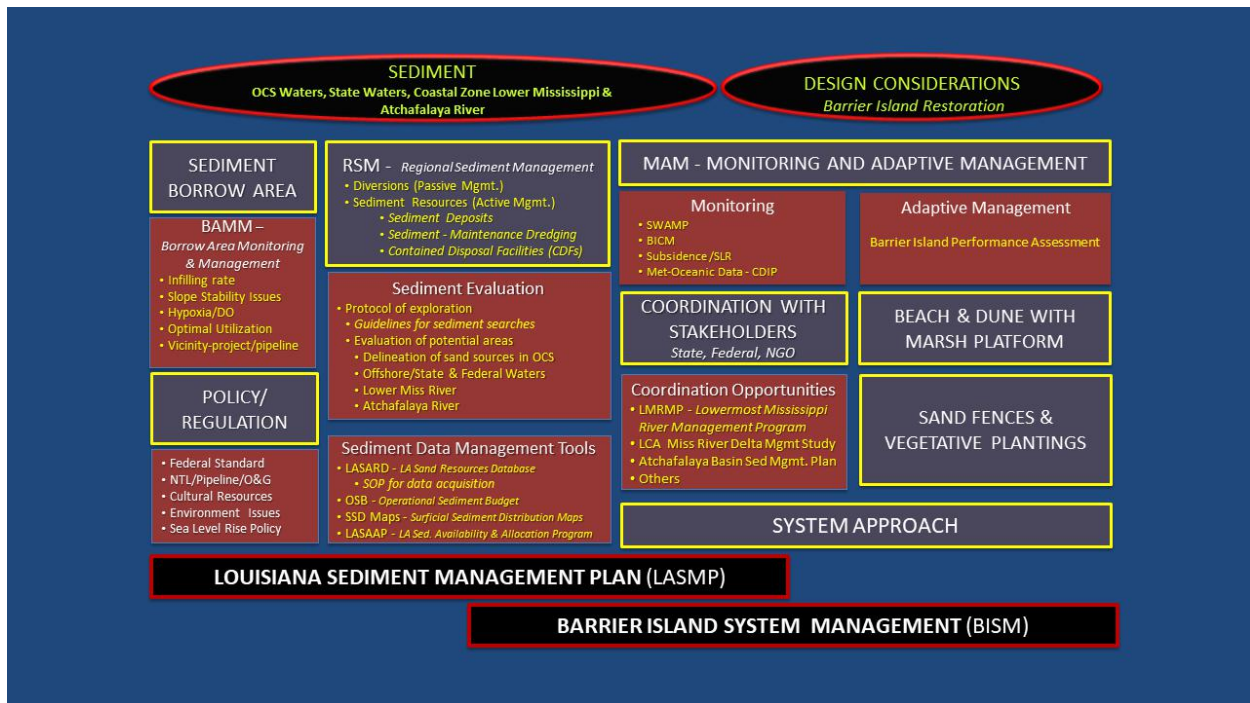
SEDIMENT
OCS Waters, State Waters, Coastal Zone Lower Mississippi & Atchafalaya River

DESIGN CONSIDERATIONS
Barrier Island Restoration

SEDIMENT BORROW AREA

BAMM – Borrow Area Monitoring & Management
• Infilling rate
• Slope Stability Issues
• Hypoxia/DO
• Optimal Utilization
• Vicinity-project/pipeline

POLICY/ REGULATION

• Federal Standard
• NTL/Pipeline/O&G
• Cultural Resources
• Environment Issues
• Sea Level Rise Policy

RSM - Regional Sediment Management
• Diversions (Passive Mgmt.)
• Sediment Resources (Active Mgmt.)
• Sediment Deposits
• Sediment - Maintenance Dredging
• Contained Disposal Facilities (CDFs)

Sediment Evaluation
• Protocol of exploration
• Guidelines for sediment searches
• Evaluation of potential areas
• Delineation of sand sources in OCS
• Offshore/State & Federal Waters
• Lower Miss River
• Atchafalaya River

Sediment Data Management Tools
• LASARD - LA Sand Resources Database
• SOP for data acquisition
• OSB - Operational Sediment Budget
• SSD Maps - Surficial Sediment Distribution Maps
• LASAAP - LA Sed. Availability & Allocation Program

MAM - MONITORING AND ADAPTIVE MANAGEMENT

Monitoring
• SWAMP
• BICM
• Subsidence /SLR
• Met-Oceanic Data - CDIP

Adaptive Management
Barrier Island Performance Assessment

COORDINATION WITH STAKEHOLDERS
State, Federal, NGO

BEACH & DUNE WITH MARSH PLATFORM

Coordination Opportunities
• LMRMP - Lowermost Mississippi River Management Program
• LCA Miss River Delta Mgmt Study
• Atchafalaya Basin Sed Mgmt. Plan
• Others

SAND FENCES & VEGETATIVE PLANTINGS

SYSTEM APPROACH

LOUISIANA SEDIMENT MANAGEMENT PLAN (LASMP)

BARRIER ISLAND SYSTEM MANAGEMENT (BISM)